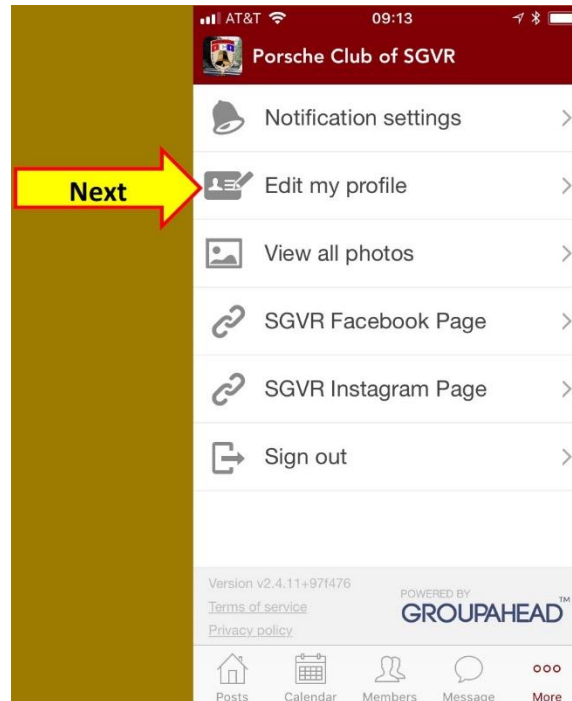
AT&T 09:13

Porsche Club of SGVR

Next

Notification settings

Edit my profile

View all photos

SGVR Facebook Page

SGVR Instagram Page

Sign out

Version v2.4.11+97f476
Terms of service
Privacy policy

POWERED BY
GROUPAHEAD™

Posts Calendar Members Message More